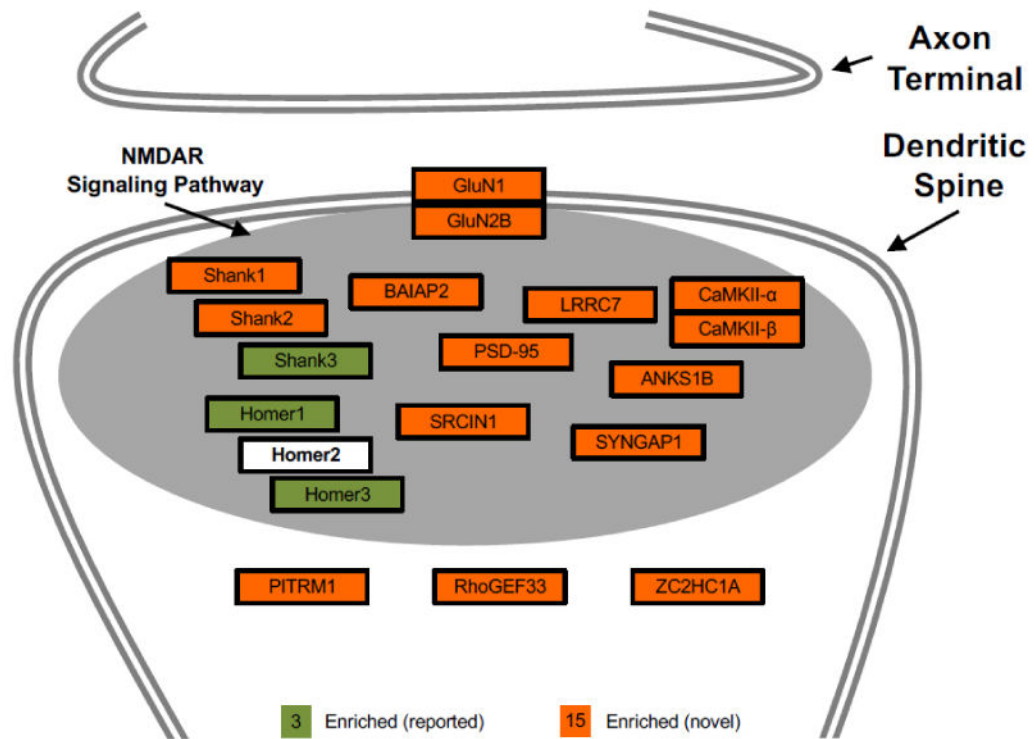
Axon Terminal

Dendritic Spine

NMDAR Signaling Pathway

GluN1

GluN2B

Shank1

BAIAP2

LRRC7

CaMKII-α

CaMKII-β

Shank2

Shank3

PSD-95

ANKS1B

Homer1

SRCIN1

SYNGAP1

Homer2

Homer3

PITRM1

RhoGEF33

ZC2HC1A

3 Enriched (reported)

15 Enriched (novel)